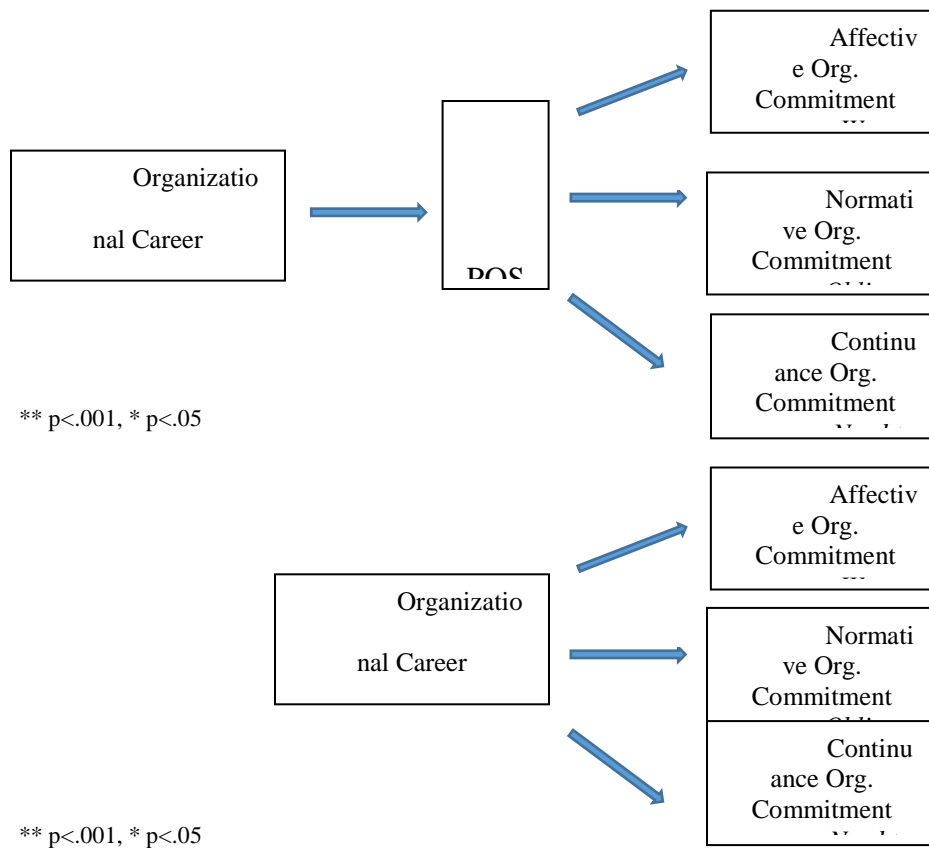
Organizational Career

POS

Affective Org. Commitment

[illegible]

Normative Org. Commitment

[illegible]

Continuance Org. Commitment

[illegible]

** p<.001, * p<.05

Organizational Career

Affective Org. Commitment

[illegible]

Normative Org. Commitment

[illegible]

Continuance Org. Commitment

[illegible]

** p<.001, * p<.05